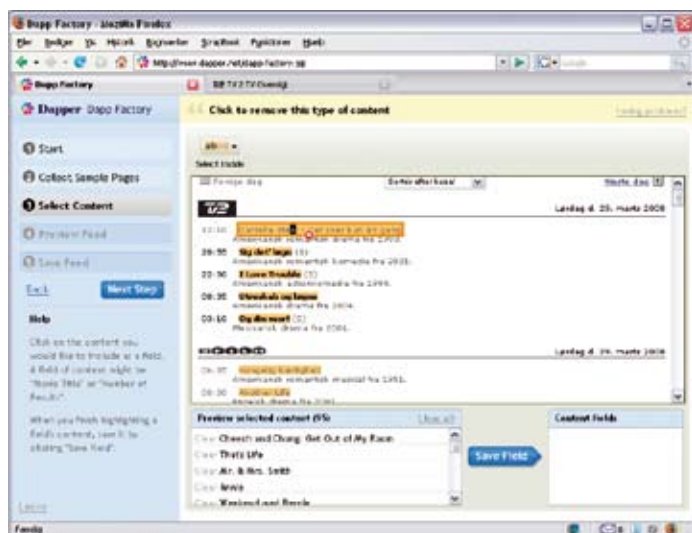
Dapp Factory - Mozilla Firefox

Filer Redigér Vis Historik Bogmærker Graphics Funktioner Hjælp

http://www.dapper.net/dapp-factory.jsp

Dapp Factory

TV 2 TV Oversigt

Dapper Dapp Factory

Start

Collect Sample Pages

Select Content

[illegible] Feed

Save Feed

Back

Next Step

Help

Click on the content you would like to include as a field. A field of content might be "Movie Title" or "Number of Results".

When you finish highlighting a field's content, save it by clicking "Save Field".

Learn

Click to remove this type of content

Select Inside

Sorter efter kanal

Lørdag d. 29. marts 2008

Amerikansk romantisk drama fra 19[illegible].

20:35 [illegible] (3)

Amerikansk romantisk komedie fra 2005.

22:30 I Love Trouble (3)

Amerikansk actionkomedie fra 1994.

00:35 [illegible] (3)

Amerikansk drama fra 2004.

03:10 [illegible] (3)

Mexicansk drama fra 2001.

Lørdag d. 29. marts 2008

Amerikansk romantisk musical fra 1951.

Preview selected content (95)

Clear all

Cheech and Chong: Get Out of My Room

That's Life

Mr. & Mrs. Smith

Nevis

Weekend and People

Save Field

Content Fields

Færdig